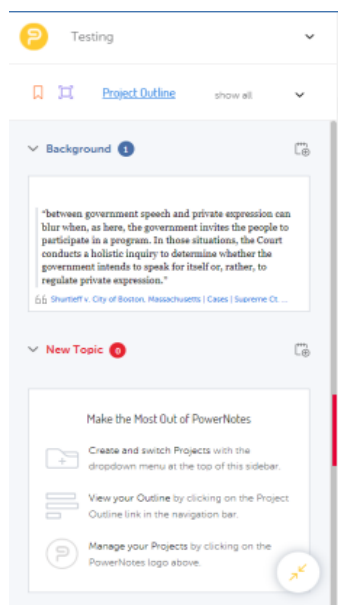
Testing

Project Outline show all

Background 1

"between government speech and private expression can blur when, as here, the government invites the people to participate in a program. In those situations, the Court conducts a holistic inquiry to determine whether the government intends to speak for itself or, rather, to regulate private expression."

66 Shurtleff v. City of Boston, Massachusetts | Cases | Supreme Ct. ...

New Topic 0

Make the Most Out of PowerNotes

Create and switch Projects with the dropdown menu at the top of this sidebar.

View your Outline by clicking on the Project Outline link in the navigation bar.

Manage your Projects by clicking on the PowerNotes logo above.